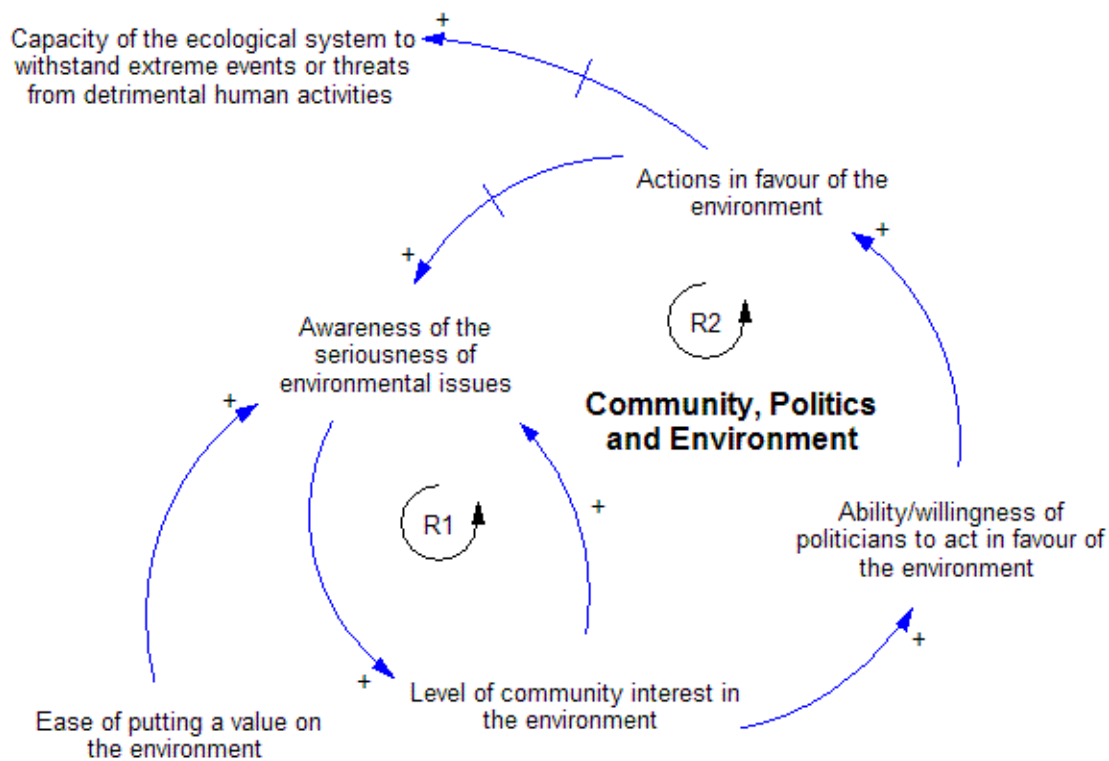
+
Capacity of the ecological system to withstand extreme events or threats from detrimental human activities

Actions in favour of the environment

+

+

Awareness of the seriousness of environmental issues

R2

Community, Politics and Environment

+

R1

+

Ability/willingness of politicians to act in favour of the environment

+

+

Level of community interest in the environment

Ease of putting a value on the environment